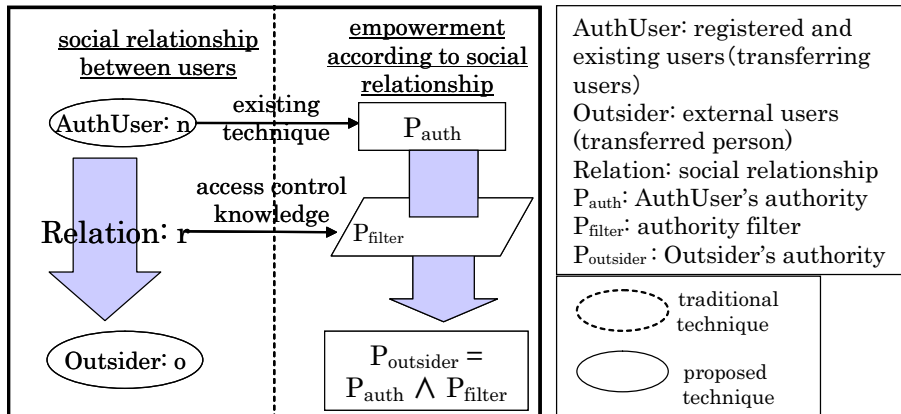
social relationship between users

empowerment according to social relationship

AuthUser: n

existing technique

$P_{auth}$

access control knowledge

Relation: r

$P_{filter}$

Outsider: o

$P_{outsider} = P_{auth} \wedge P_{filter}$

AuthUser: registered and existing users(transferring users)
Outsider: external users (transferred person)
Relation: social relationship
$P_{auth}$: AuthUser's authority
$P_{filter}$: authority filter
$P_{outsider}$ : Outsider's authority

traditional technique

proposed technique